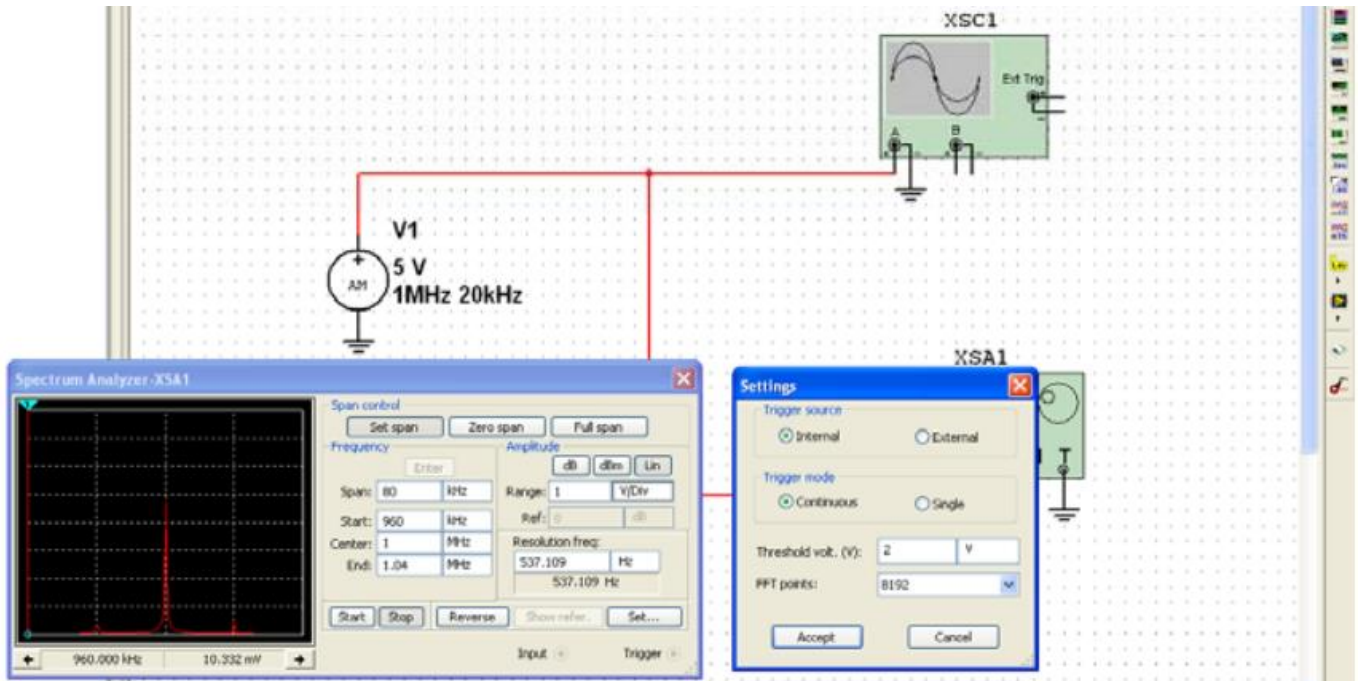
XSC1

Ext Trig

A B

V1
5 V
1MHz 20kHz

AM

XSA1

Spectrum Analyzer-XSA1

Span control
Set span | Zero span | Full span

Frequency
Enter
Span: 80 kHz
Start: 960 kHz
Center: 1 MHz
End: 1.04 MHz

Amplitude
dB | dBm | Lin
Range: 1 V/Div
Ref: 0 dB

Resolution freq:
537.109 Hz
537.109 Hz

Start | Stop | Reverse | Show refer. | Set...

960.000 kHz | 10.332 mV

Input | Trigger

Settings

Trigger source
Internal | External

Trigger mode
Continuous | Single

Threshold volt. (V): 2 V
FFT points: 8192

Accept | Cancel